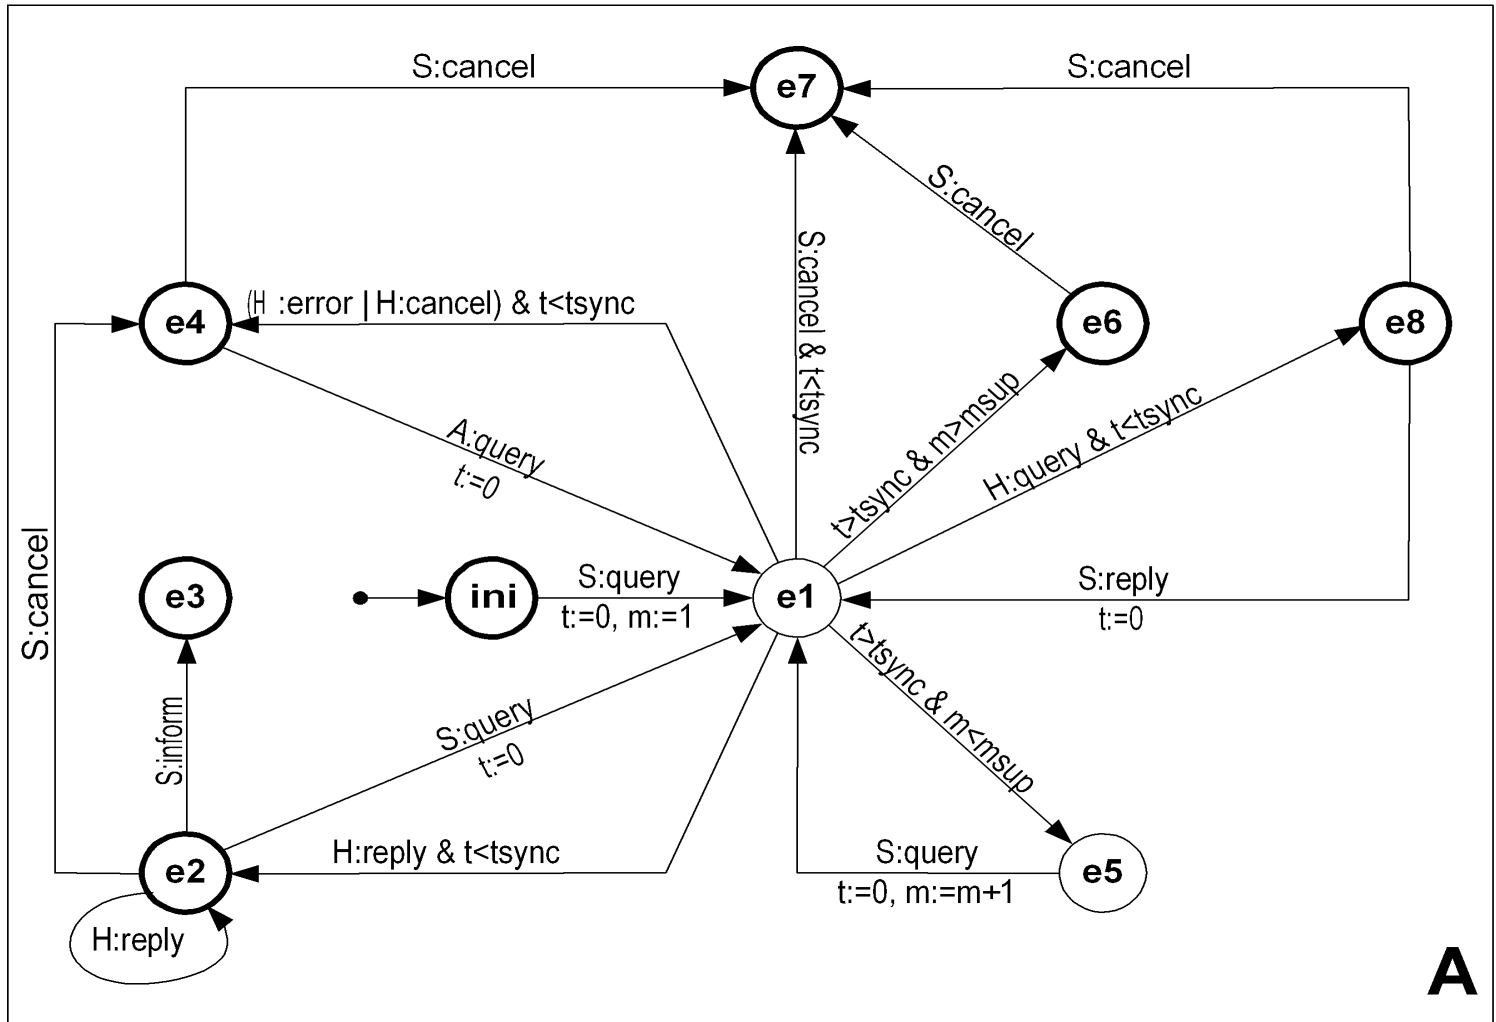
S:cancel
e7
S:cancel
S:cancel
S:cancel & t<tsync
(H :error | H:cancel) & t<tsync
e4
e6
e8
A:query
t:=0
t>tsync & m>msup
H:query & t<tsync
S:cancel
e3
ini
S:query
t:=0, m:=1
e1
S:reply
t:=0
t>tsync & m<msup
S:inform
S:query
t:=0
e2
H:reply & t<tsync
S:query
t:=0, m:=m+1
e5
H:reply
A